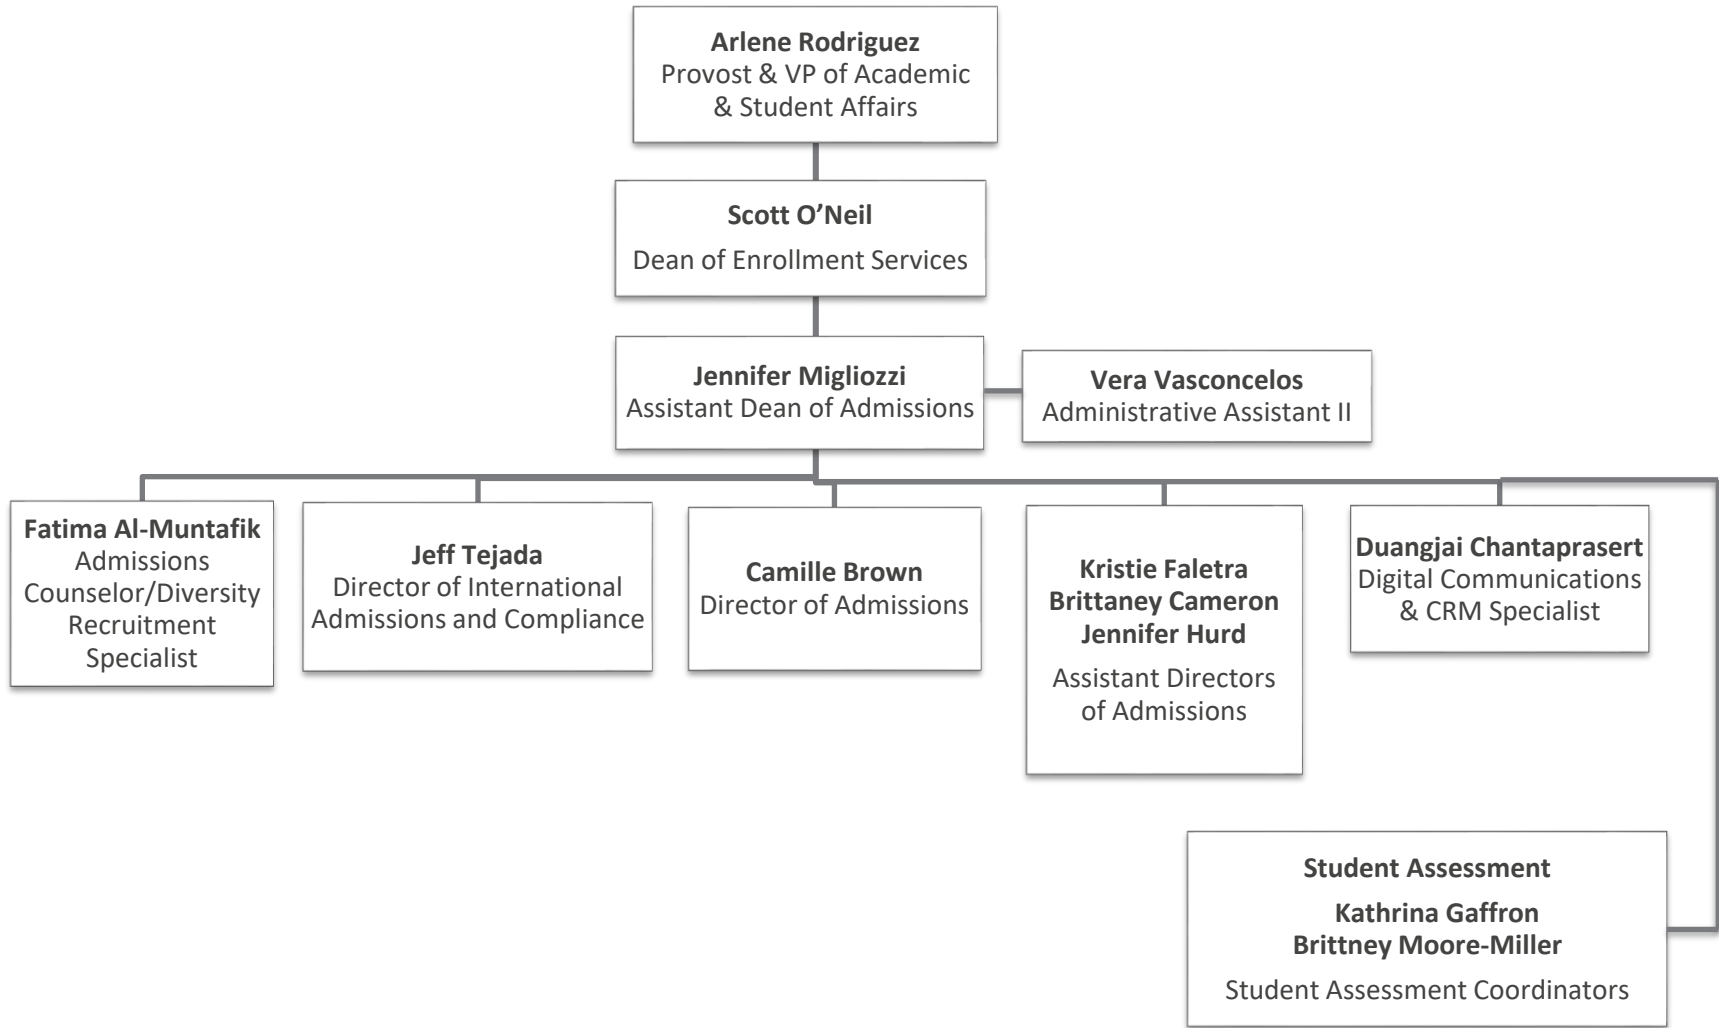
**Arlene Rodriguez**
Provost & VP of Academic & Student Affairs

**Scott O'Neil**
Dean of Enrollment Services

**Jennifer Migliozzi**
Assistant Dean of Admissions

**Vera Vasconcelos**
Administrative Assistant II

**Fatima Al-Muntafik**
Admissions Counselor/Diversity Recruitment Specialist

**Jeff Tejada**
Director of International Admissions and Compliance

**Camille Brown**
Director of Admissions

**Kristie Faletra**
**Brittaney Cameron**
**Jennifer Hurd**
Assistant Directors of Admissions

**Duangjai Chantaprasert**
Digital Communications & CRM Specialist

**Student Assessment**

**Kathrina Gaffron**
**Brittney Moore-Miller**
Student Assessment Coordinators